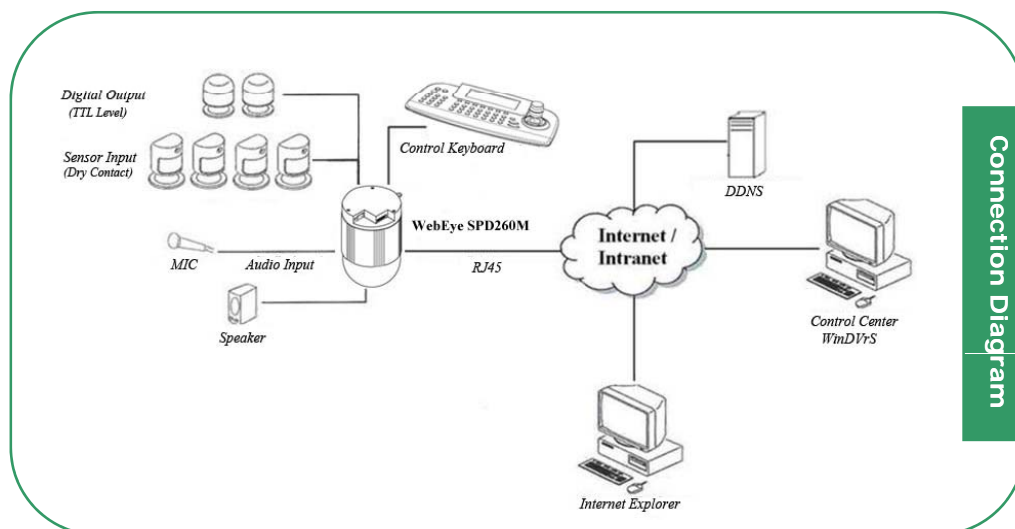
Digital Output
(TTL Level)

Sensor Input
(Dry Contact)

Control Keyboard

WebEye SPD260M

MIC

Audio Input

RJ45

Speaker

Internet / Intranet

DDNS

Control Center
WinDVrS

Internet Explorer

Connection Diagram